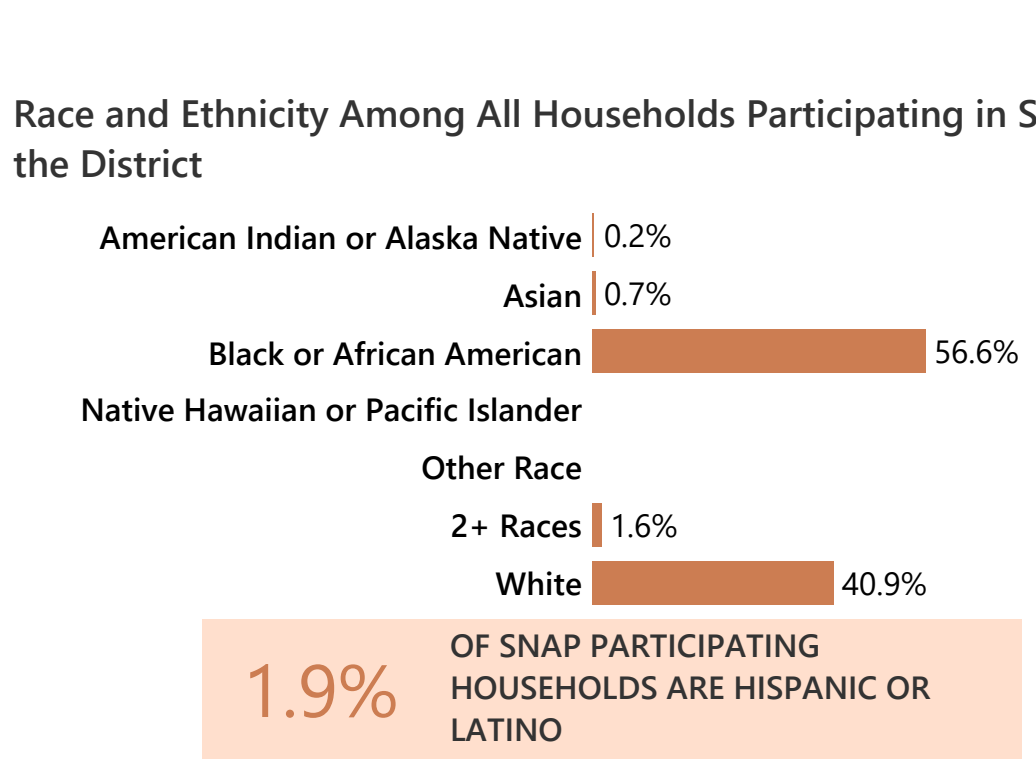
Race and Ethnicity Among All Households Participating in S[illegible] the District

American Indian or Alaska Native 0.2%
Asian 0.7%
Black or African American 56.6%
Native Hawaiian or Pacific Islander
Other Race
2+ Races 1.6%
White 40.9%

1.9% OF SNAP PARTICIPATING HOUSEHOLDS ARE HISPANIC OR LATINO